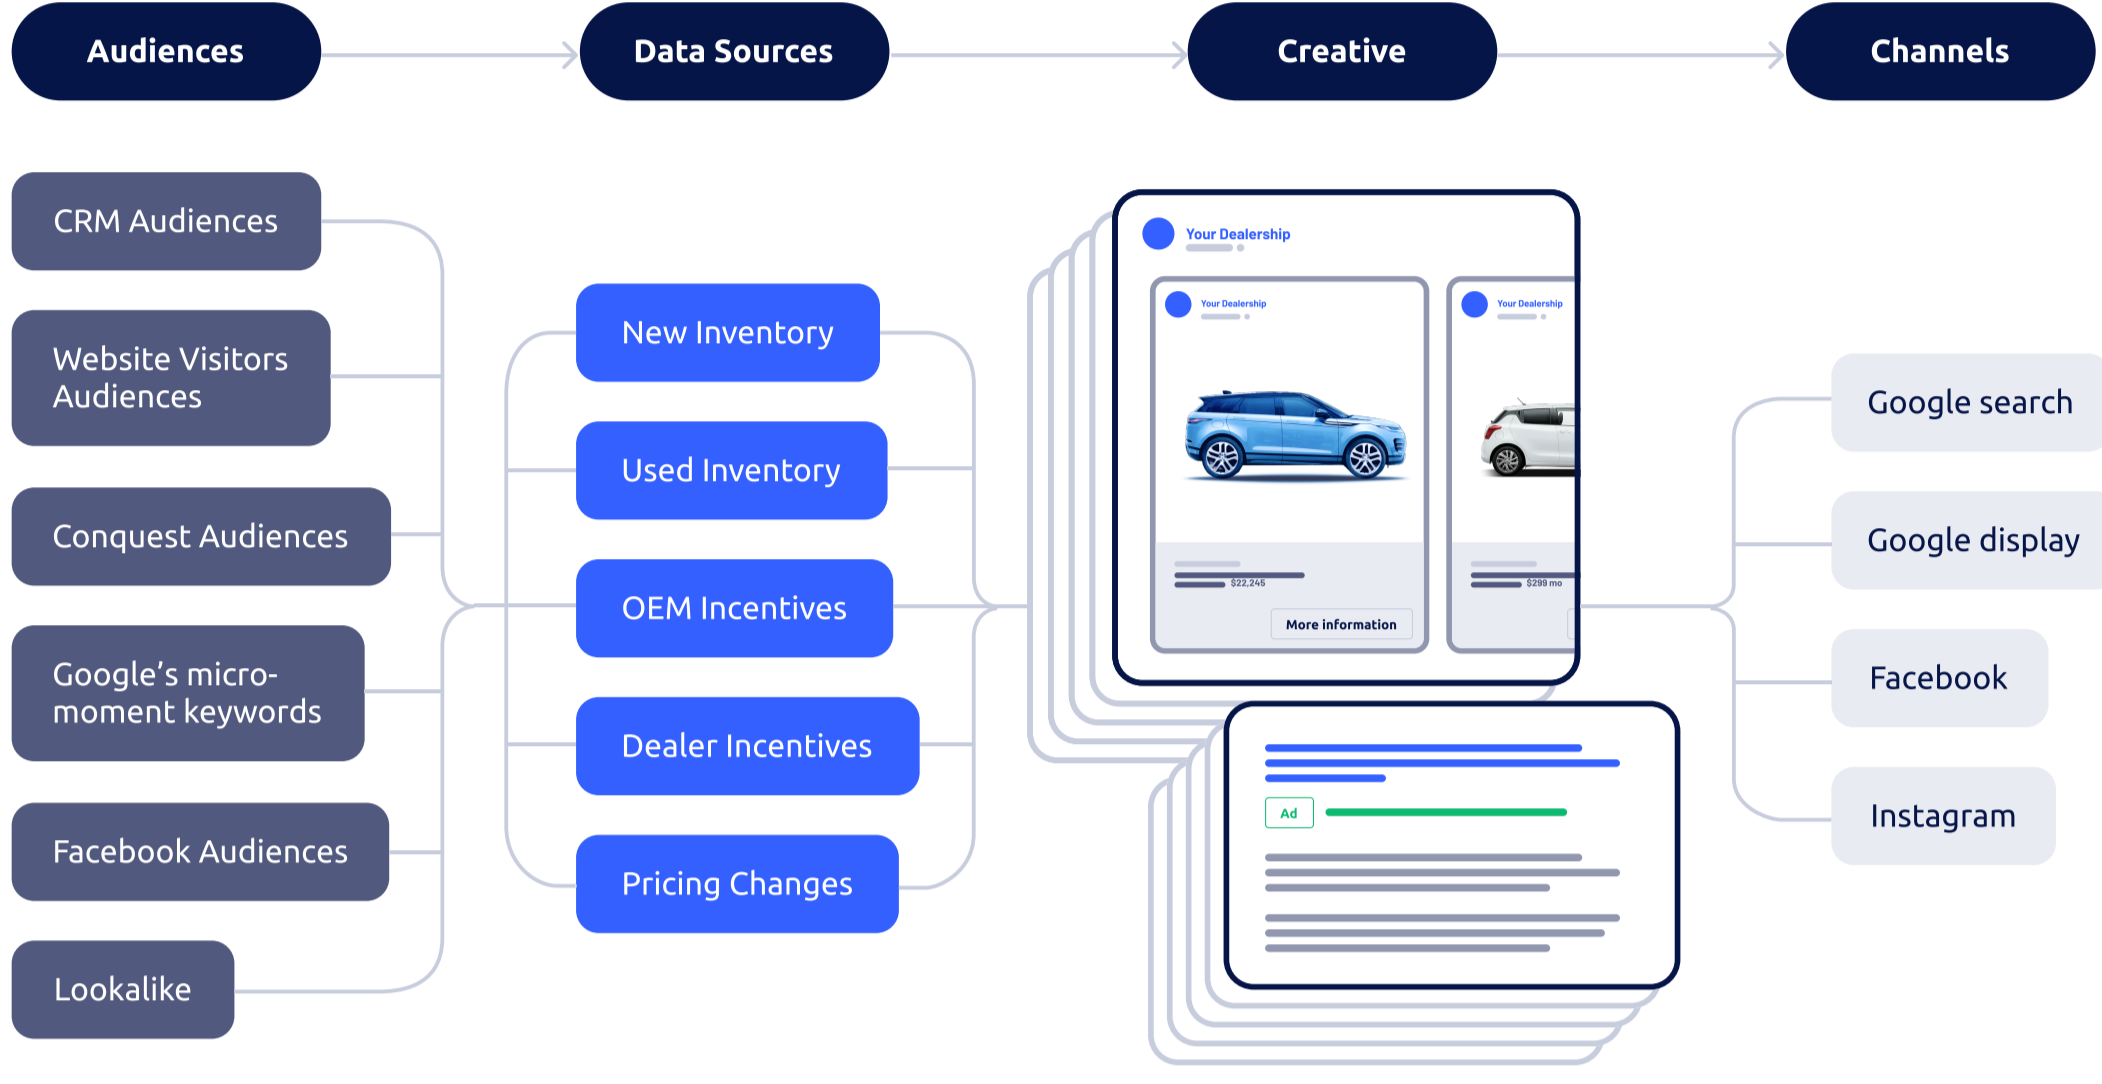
Audiences

Data Sources

Creative

Channels

CRM Audiences

Website Visitors Audiences

Conquest Audiences

Google's micro-moment keywords

Facebook Audiences

Lookalike

New Inventory

Used Inventory

OEM Incentives

Dealer Incentives

Pricing Changes

Your Dealership

Your Dealership

Your Dealership

$22,245

$299 mo

More information

Ad

Google search

Google display

Facebook

Instagram